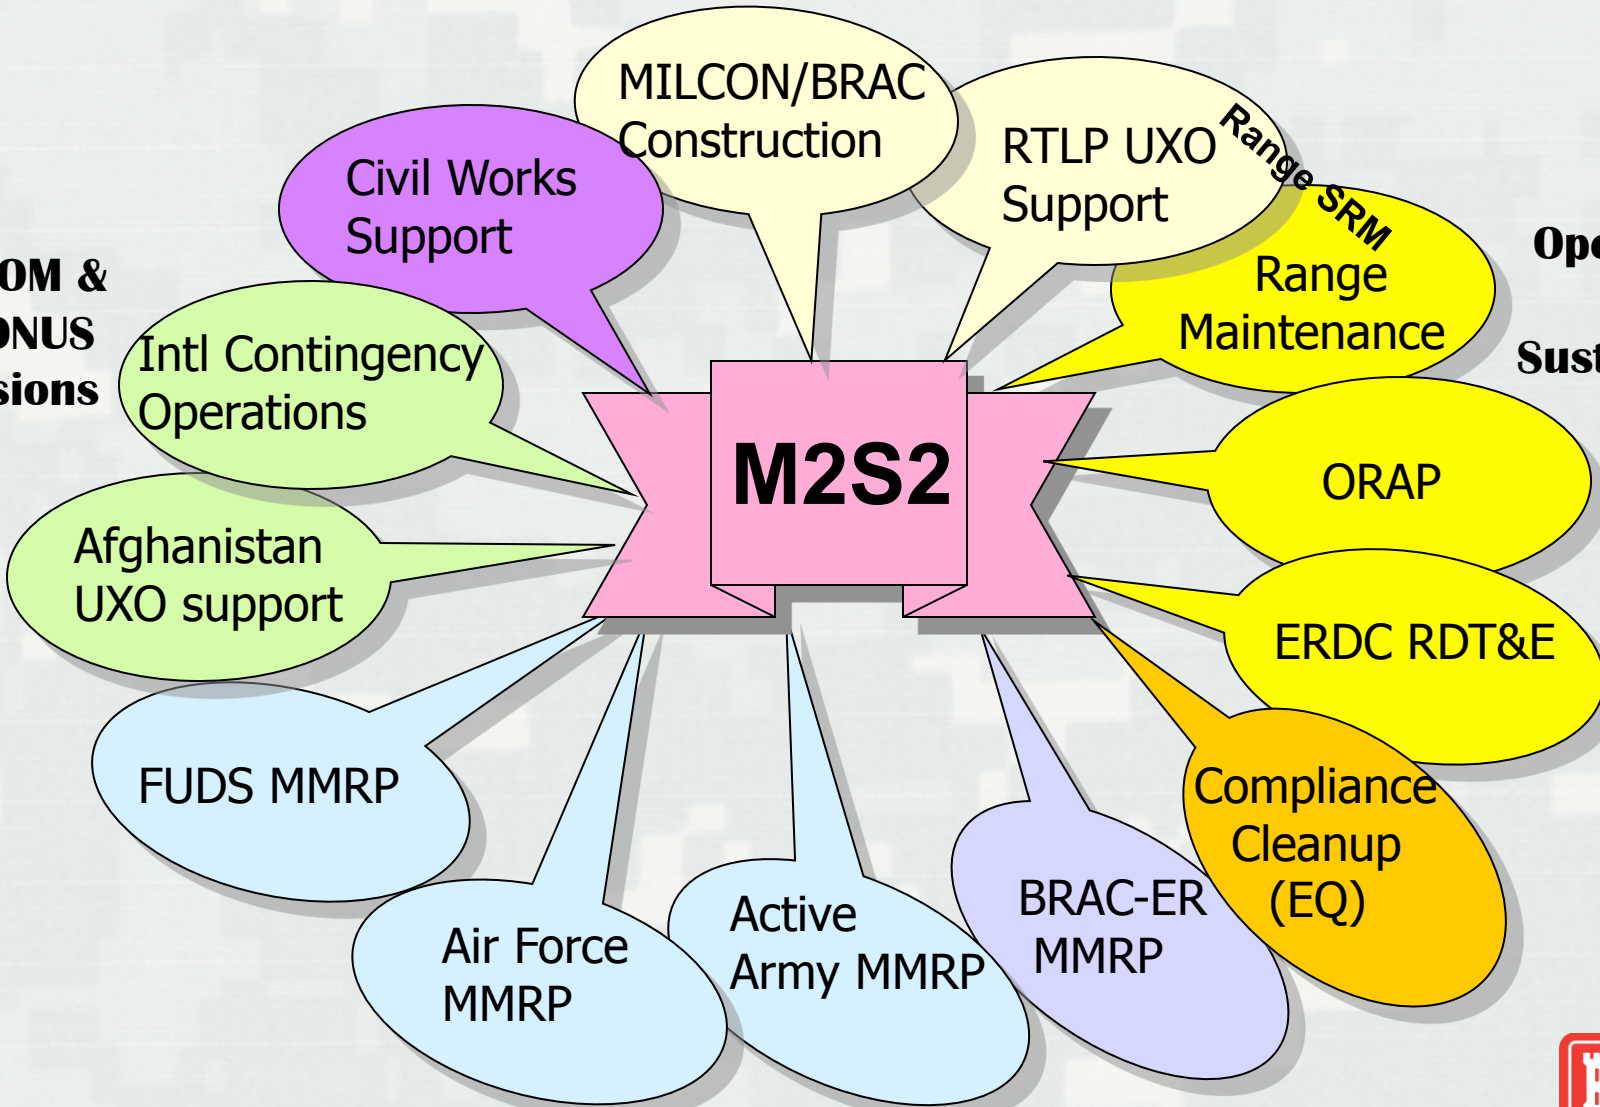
OM &
NUS
sions

Civil Works Support

MILCON/BRAC Construction

RTLP UXO Support

Range SRM

Range Maintenance

Op

Sust

Intl Contingency Operations

M2S2

Afghanistan UXO support

ORAP

ERDC RDT&E

FUDS MMRP

Compliance Cleanup (EQ)

Air Force MMRP

Active Army MMRP

BRAC-ER MMRP